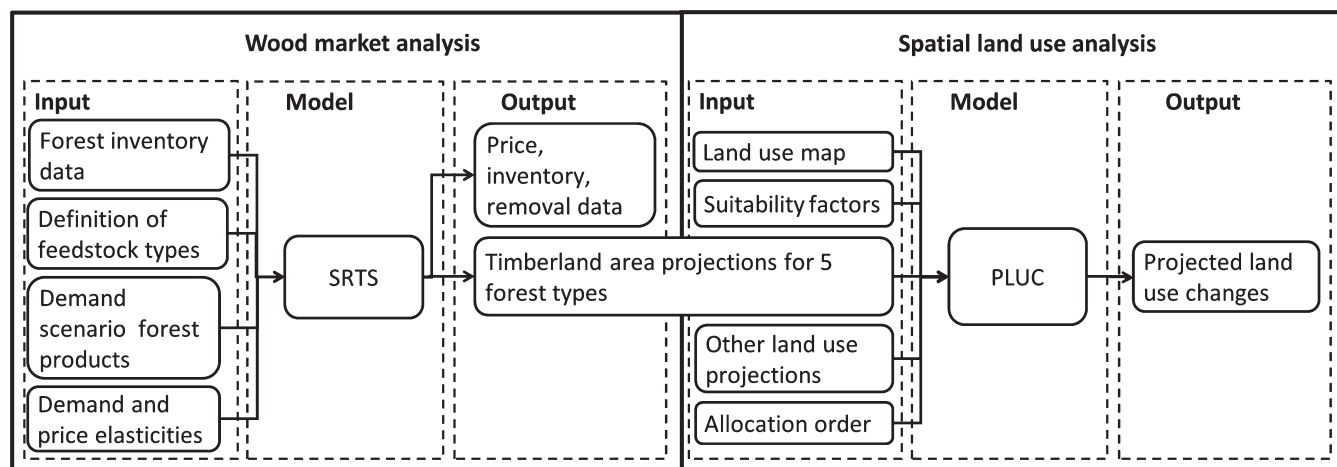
Wood market analysis

Input

Forest inventory data

Definition of feedstock types

Demand scenario forest products

Demand and price elasticities

Model

SRTS

Output

Price, inventory, removal data

Timberland area projections for 5 forest types

Spatial land use analysis

Input

Land use map

Suitability factors

Other land use projections

Allocation order

Model

PLUC

Output

Projected land use changes